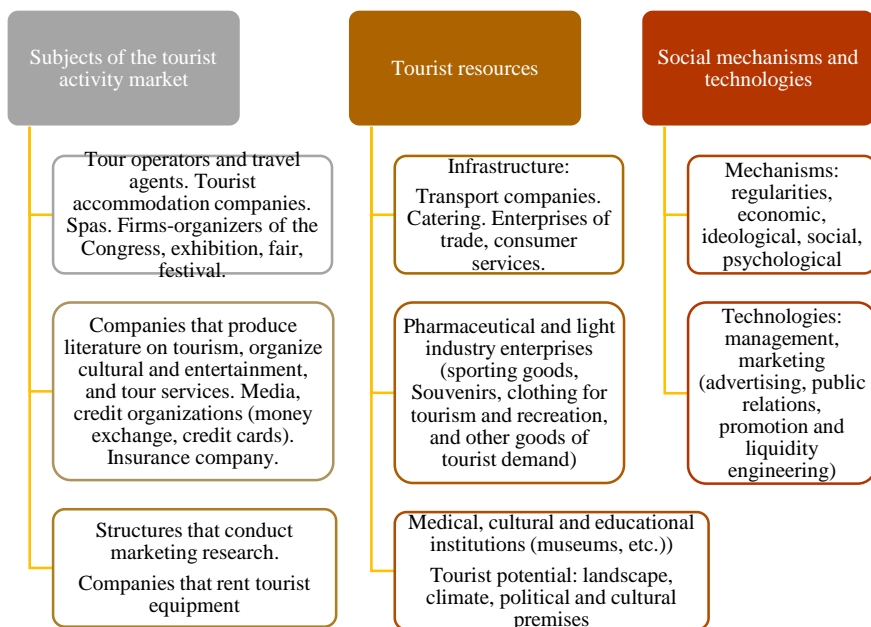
Subjects of the tourist activity market

Tour operators and travel agents. Tourist accommodation companies. Spas. Firms-organizers of the Congress, exhibition, fair, festival.

Companies that produce literature on tourism, organize cultural and entertainment, and tour services. Media, credit organizations (money exchange, credit cards). Insurance company.

Structures that conduct marketing research.

Companies that rent tourist equipment

Tourist resources

Infrastructure:

Transport companies. Catering. Enterprises of trade, consumer services.

Pharmaceutical and light industry enterprises (sporting goods, Souvenirs, clothing for tourism and recreation, and other goods of tourist demand)

Medical, cultural and educational institutions (museums, etc.))

Tourist potential: landscape, climate, political and cultural premises

Social mechanisms and technologies

Mechanisms: regularities, economic, ideological, social, psychological

Technologies: management, marketing (advertising, public relations, promotion and liquidity engineering)